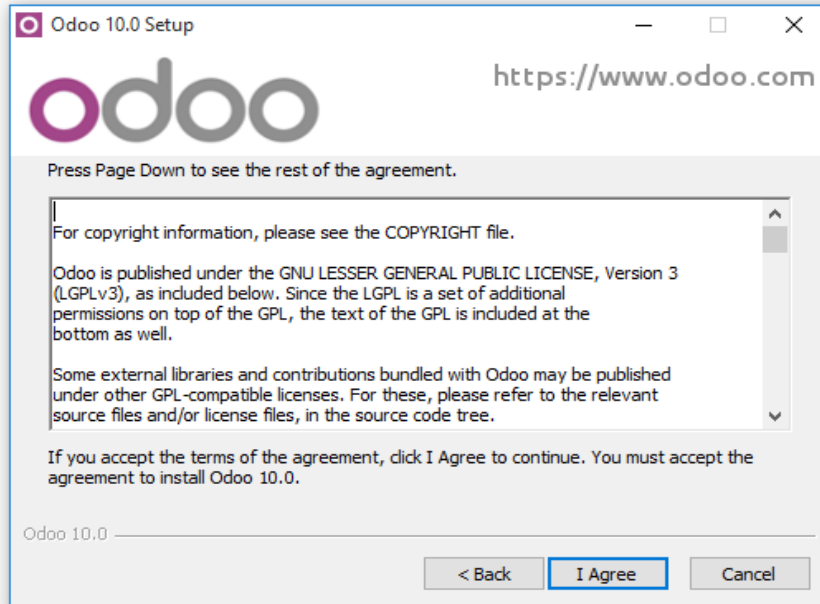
Odoo 10.0 Setup

odoo

https://www.odoo.com

Press Page Down to see the rest of the agreement.

For copyright information, please see the COPYRIGHT file.

Odoo is published under the GNU LESSER GENERAL PUBLIC LICENSE, Version 3 (LGPLv3), as included below. Since the LGPL is a set of additional permissions on top of the GPL, the text of the GPL is included at the bottom as well.

Some external libraries and contributions bundled with Odoo may be published under other GPL-compatible licenses. For these, please refer to the relevant source files and/or license files, in the source code tree.

If you accept the terms of the agreement, click I Agree to continue. You must accept the agreement to install Odoo 10.0.

Odoo 10.0

< Back

I Agree

Cancel